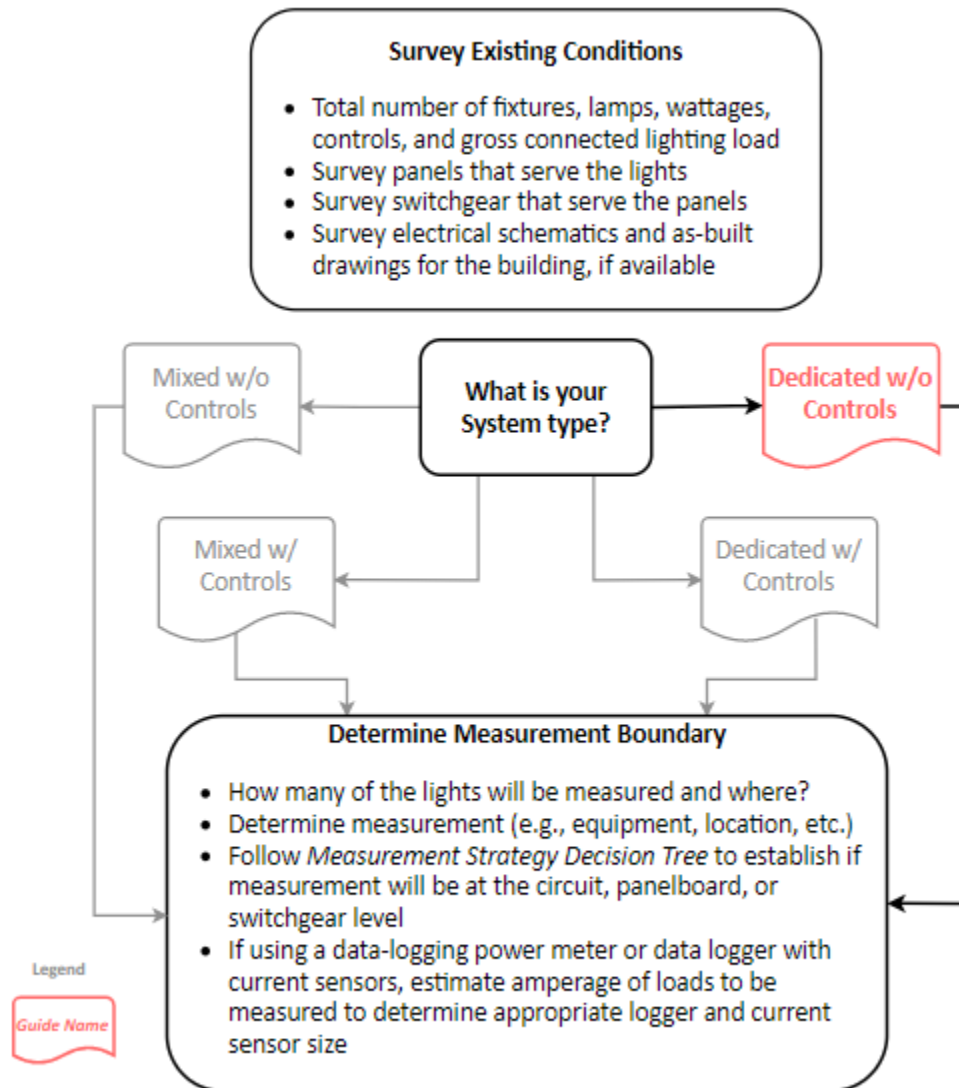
Survey Existing Conditions

- Total number of fixtures, lamps, wattages, controls, and gross connected lighting load
- Survey panels that serve the lights
- Survey switchgear that serve the panels
- Survey electrical schematics and as-built drawings for the building, if available

Mixed w/o Controls

What is your System type?

Dedicated w/o Controls

Mixed w/ Controls

Dedicated w/ Controls

Determine Measurement Boundary

- How many of the lights will be measured and where?
- Determine measurement (e.g., equipment, location, etc.)
- Follow *Measurement Strategy Decision Tree* to establish if measurement will be at the circuit, panelboard, or switchgear level
- If using a data-logging power meter or data logger with current sensors, estimate amperage of loads to be measured to determine appropriate logger and current sensor size

Legend

Guide Name